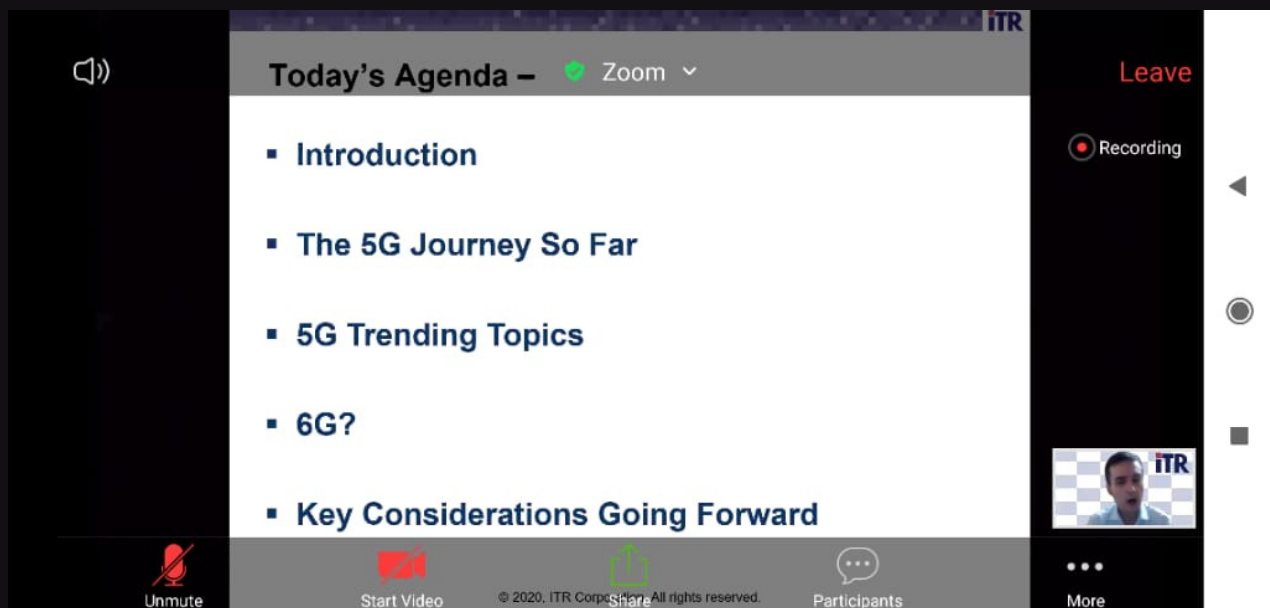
iTR

Today's Agenda –

Zoom

Leave

Recording

▪ Introduction

▪ The 5G Journey So Far

▪ 5G Trending Topics

▪ 6G?

▪ Key Considerations Going Forward

iTR

Unmute

Start Video

© 2020, ITR Corp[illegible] All rights reserved.

Share

Participants

More